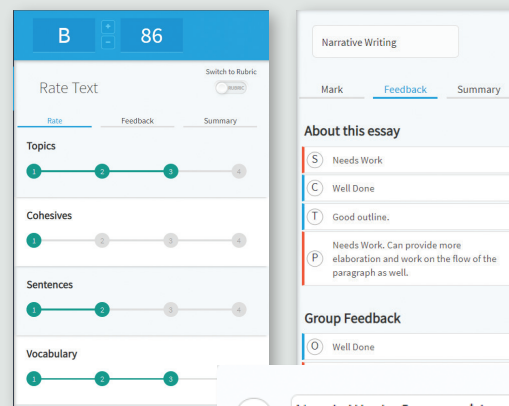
B
+
-
86

Rate Text

Switch to Rubric
RUBRIC

Rate
Feedback
Summary

Topics
1 2 3 4

Cohesives
1 2 3 4

Sentences
1 2 3 4

Vocabulary
1 2 3 4

Narrative Writing

Mark
Feedback
Summary

About this essay

S Needs Work

C Well Done

T Good outline.

P Needs Work. Can provide more elaboration and work on the flow of the paragraph as well.

Group Feedback

O Well Done

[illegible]